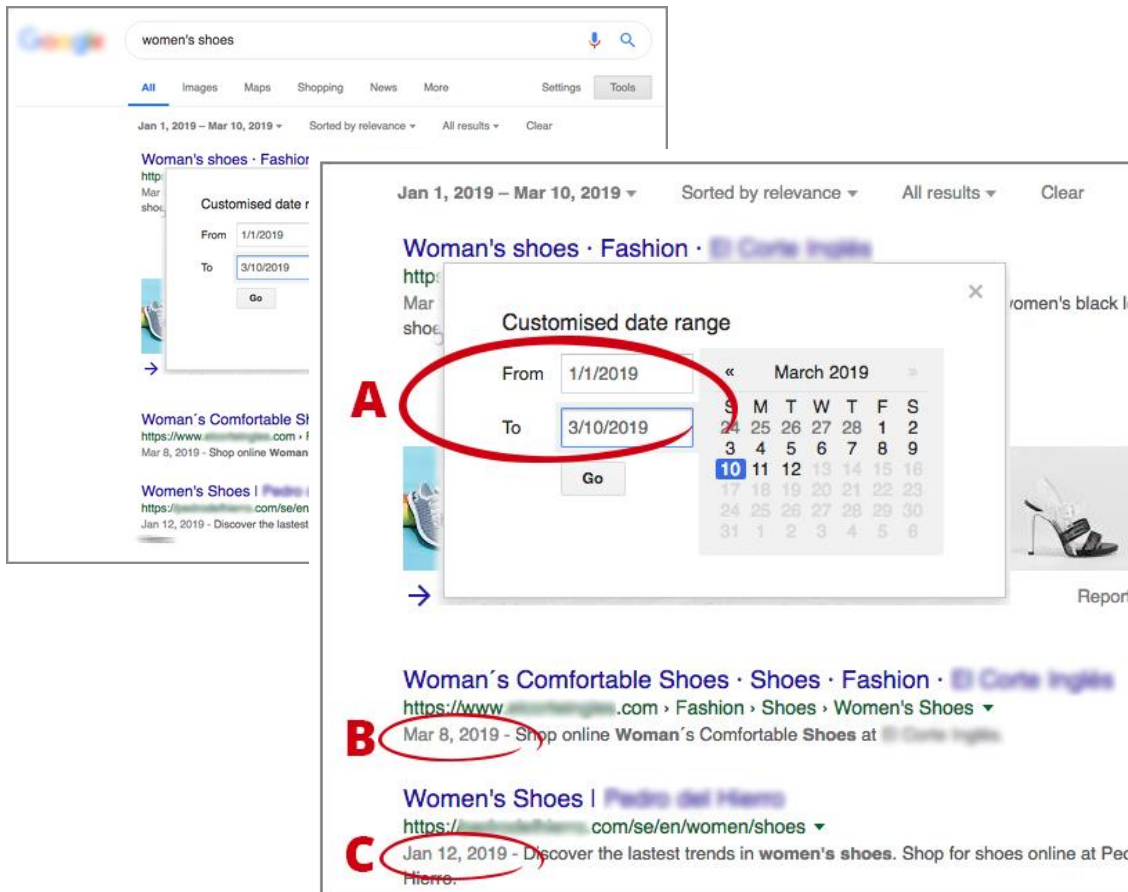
women's shoes

All Images Maps Shopping News More Settings Tools

Jan 1, 2019 – Mar 10, 2019 ▾ Sorted by relevance ▾ All results ▾ Clear

Woman's shoes · Fashion
http
Mar
shoe

Customised date r
From 1/1/2019
To 3/10/2019
Go

Woman´s Comfortable Sh
https://www.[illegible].com › F
Mar 8, 2019 - Shop online Woman

Women's Shoes | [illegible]
https://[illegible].com/se/en
Jan 12, 2019 - Discover the lastest

Jan 1, 2019 – Mar 10, 2019 ▾ Sorted by relevance ▾ All results ▾ Clear

Woman's shoes · Fashion · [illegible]
http
Mar
shoe
women's black l

Customised date range
From 1/1/2019
To 3/10/2019
Go

« March 2019 »
| S | M | T | W | T | F | S |
|---|---|---|---|---|---|---|
| 24 | 25 | 26 | 27 | 28 | 1 | 2 |
| 3 | 4 | 5 | 6 | 7 | 8 | 9 |
| 10 | 11 | 12 | 13 | 14 | 15 | 16 |
| 17 | 18 | 19 | 20 | 21 | 22 | 23 |
| 24 | 25 | 26 | 27 | 28 | 29 | 30 |
| 31 | 1 | 2 | 3 | 4 | 5 | 6 |

A

Report

Woman´s Comfortable Shoes · Shoes · Fashion · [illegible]
https://www.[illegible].com › Fashion › Shoes › Women's Shoes ▾
B
Mar 8, 2019 - Shop online Woman´s Comfortable Shoes at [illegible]

Women's Shoes | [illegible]
https://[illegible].com/se/en/women/shoes ▾
C
Jan 12, 2019 - Discover the lastest trends in women's shoes. Shop for shoes online at Pe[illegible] Hierro.